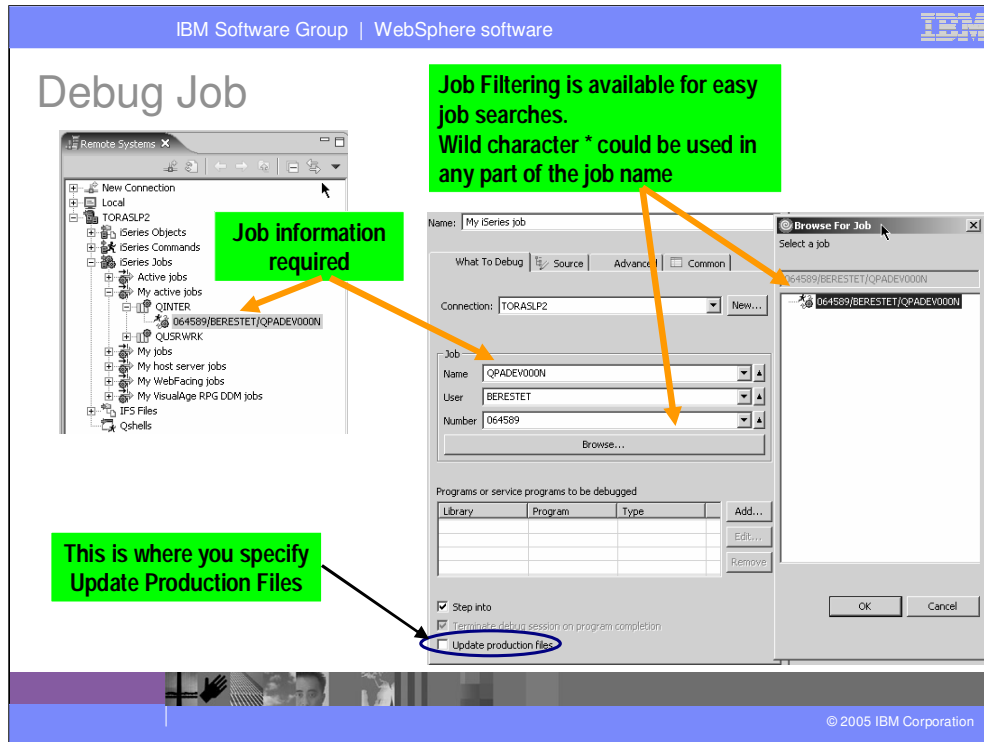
IBM Software Group | WebSphere software

IBM

Debug Job

Job Filtering is available for easy job searches.
Wild character * could be used in any part of the job name

Remote Systems

New Connection
Local
TORASLP2
iSeries Objects
iSeries Commands
iSeries Jobs
Active jobs
My active jobs
QINTER
064589/BERESTET/QPADEV000N
QUSRWRK
My jobs
My host server jobs
My WebFacing jobs
My VisualAge RPG DDM jobs
IFS Files
Qshells

Job information required

Name: My iSeries job

What To Debug | Source | Advanced | Common

Connection: TORASLP2 New...

Job
Name QPADEV000N
User BERESTET
Number 064589
Browse...

Programs or service programs to be debugged

| Library | Program | Type |
|---|---|---|
| | | |

Add...
Edit...
Remove

Step into
Terminate debug session on program completion
Update production files

Browse For Job
Select a job
064589/BERESTET/QPADEV000N
064589/BERESTET/QPADEV000N

OK Cancel

This is where you specify Update Production Files

© 2005 IBM Corporation